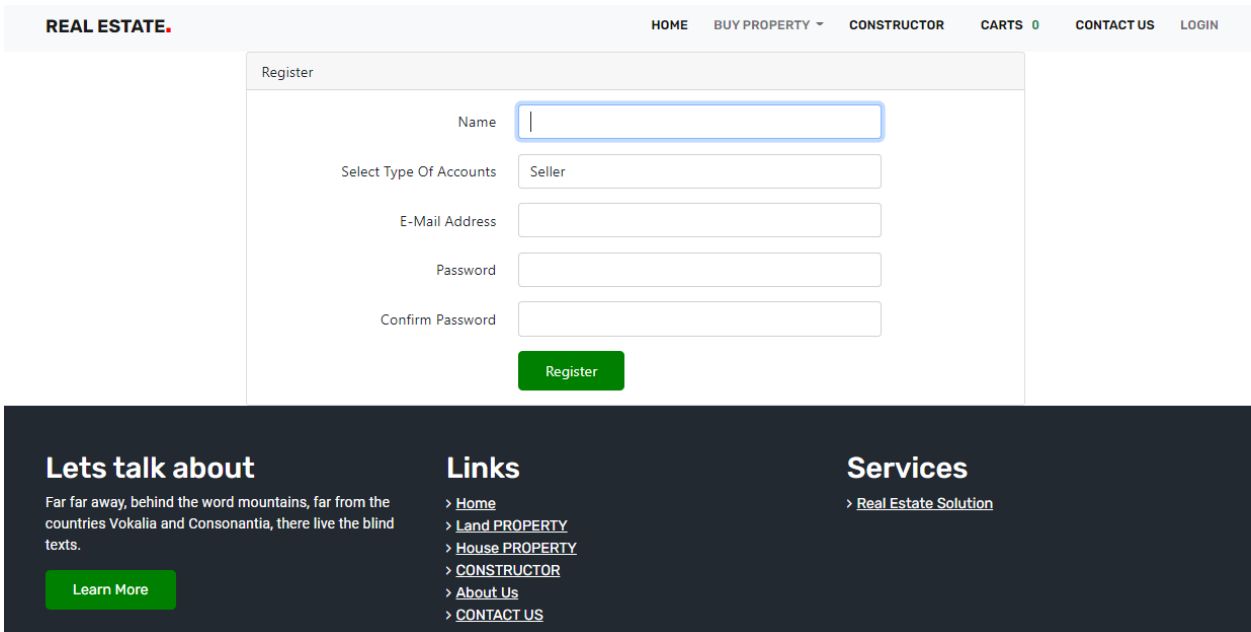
REAL ESTATE.

HOME BUY PROPERTY CONSTRUCTOR CARTS 0 CONTACT US LOGIN

Register

Name

Select Type Of Accounts Seller

E-Mail Address

Password

Confirm Password

Register

Lets talk about

Far far away, behind the word mountains, far from the countries Vokalia and Consonantia, there live the blind texts.

Learn More

Links

> Home
> Land PROPERTY
> House PROPERTY
> CONSTRUCTOR
> About Us
> CONTACT US

Services

> Real Estate Solution